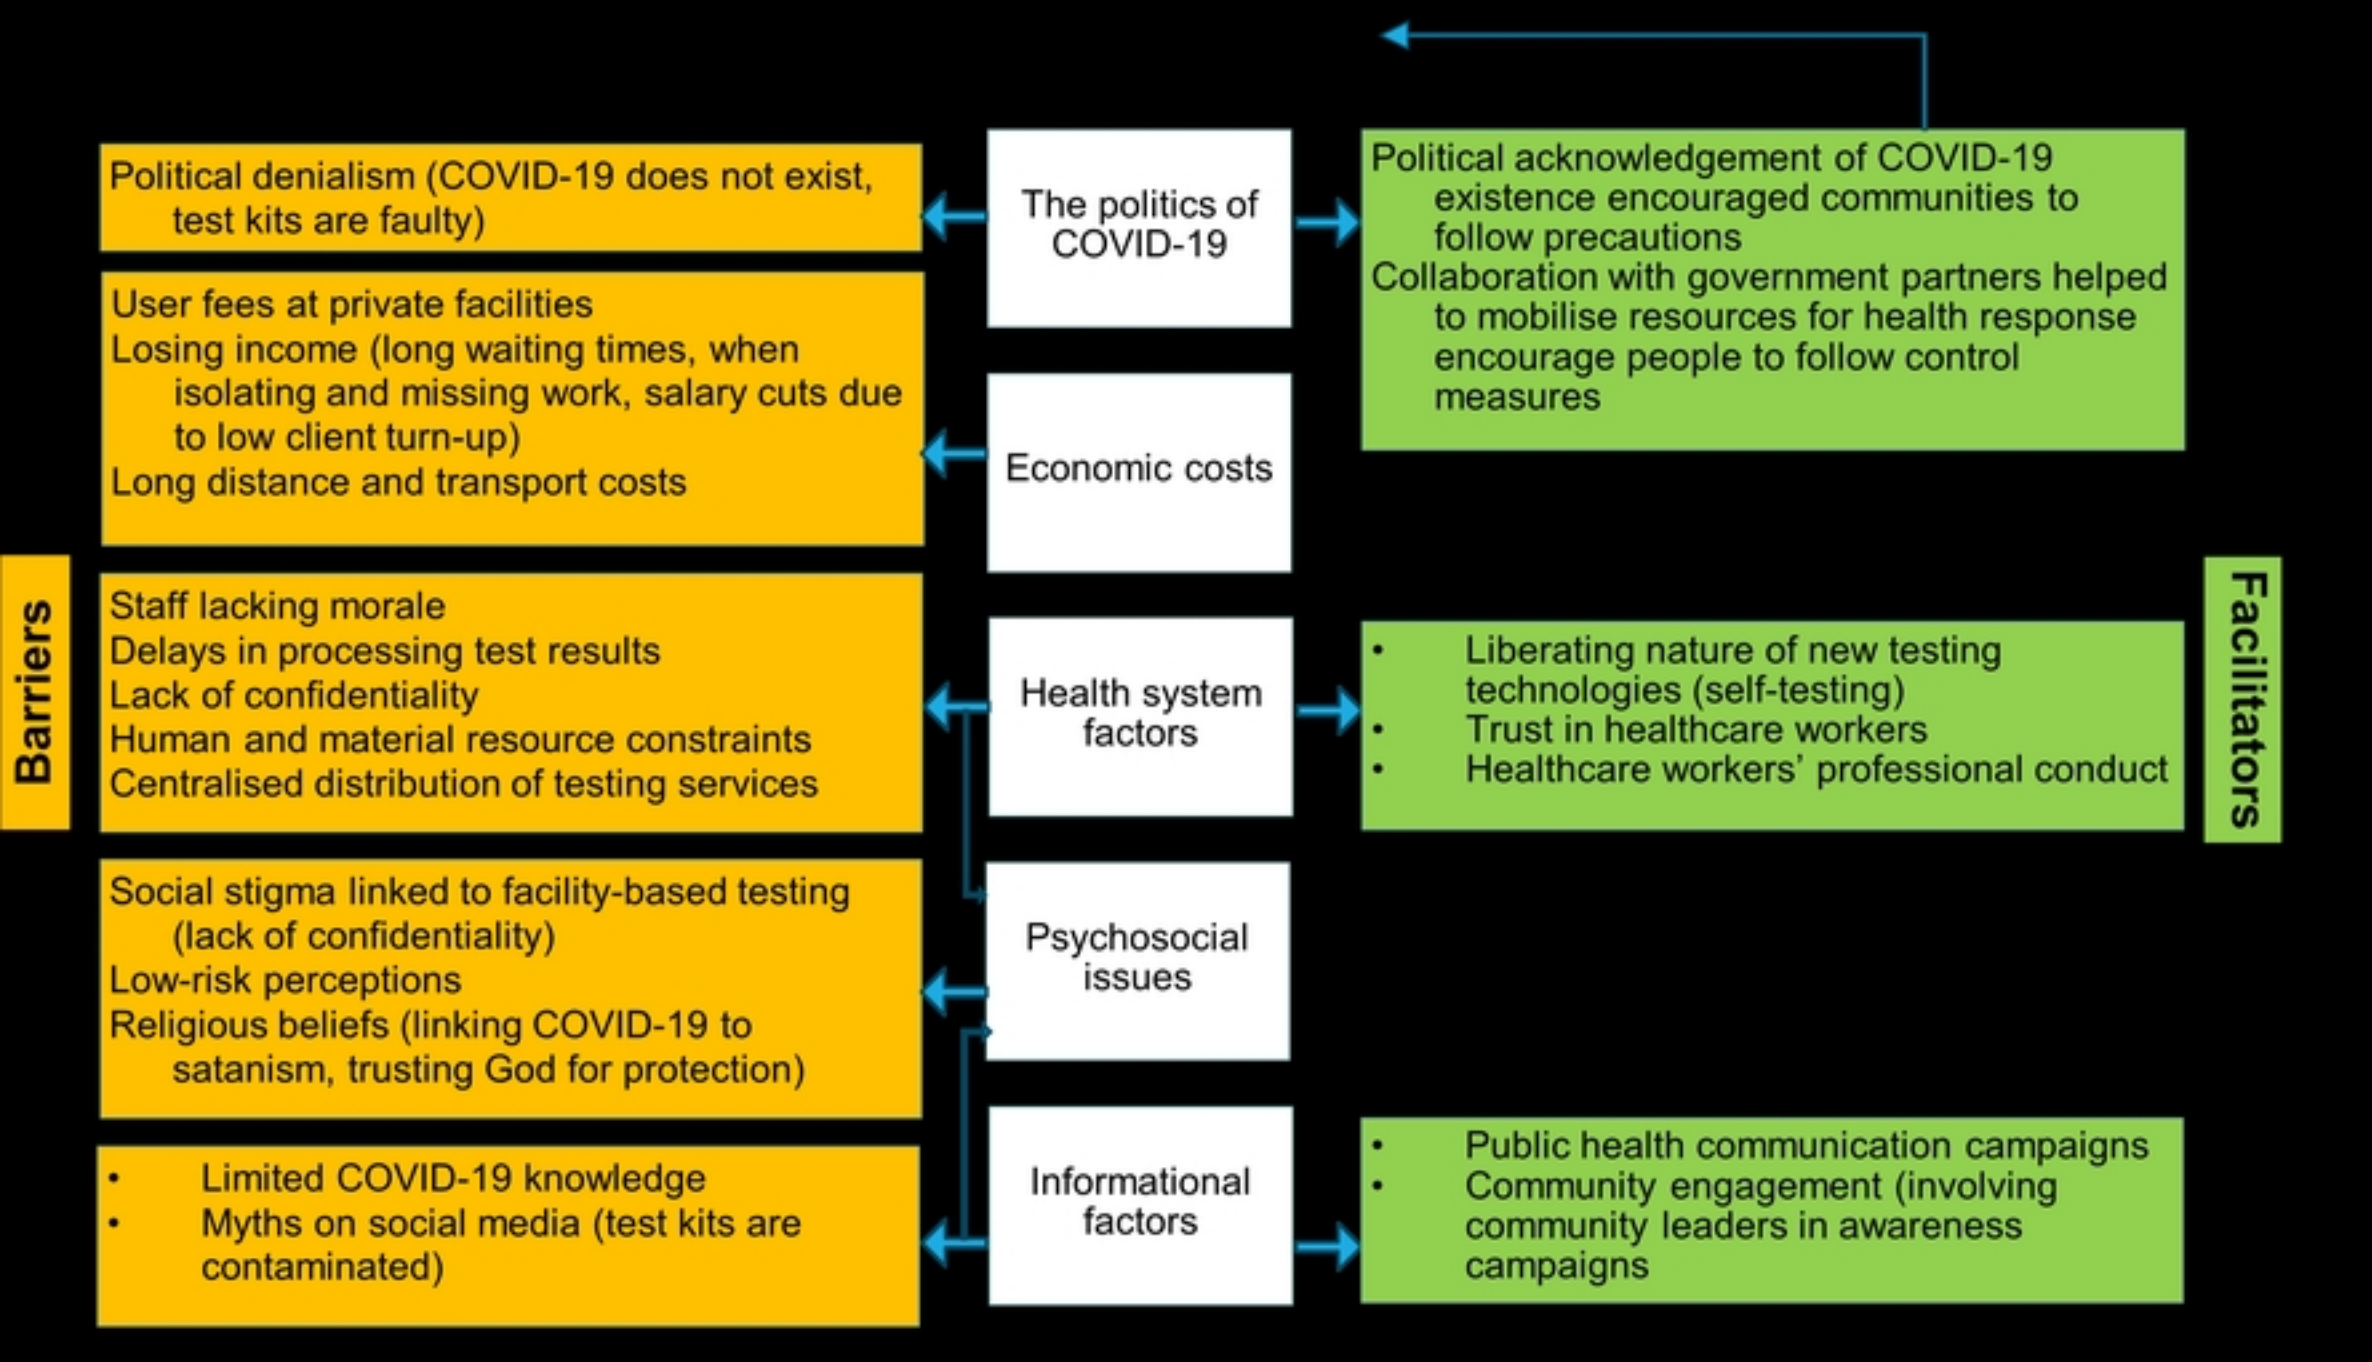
Barriers

Political denialism (COVID-19 does not exist, test kits are faulty)

The politics of COVID-19

Political acknowledgement of COVID-19 existence encouraged communities to follow precautions
Collaboration with government partners helped to mobilise resources for health response encourage people to follow control measures

User fees at private facilities
Losing income (long waiting times, when isolating and missing work, salary cuts due to low client turn-up)
Long distance and transport costs

Economic costs

Staff lacking morale
Delays in processing test results
Lack of confidentiality
Human and material resource constraints
Centralised distribution of testing services

Health system factors

- Liberating nature of new testing technologies (self-testing)
- Trust in healthcare workers
- Healthcare workers' professional conduct

Facilitators

Social stigma linked to facility-based testing (lack of confidentiality)
Low-risk perceptions
Religious beliefs (linking COVID-19 to satanism, trusting God for protection)

Psychosocial issues

- Limited COVID-19 knowledge
- Myths on social media (test kits are contaminated)

Informational factors

- Public health communication campaigns
- Community engagement (involving community leaders in awareness campaigns